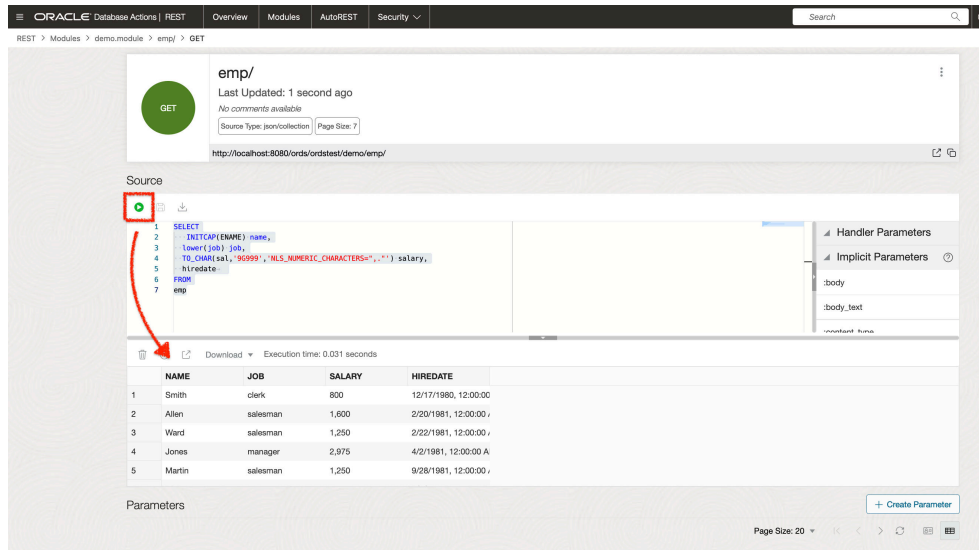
ORACLE Database Actions | REST Overview Modules AutoREST Security

Search

REST > Modules > demo.module > emp/ > GET

GET

emp/

Last Updated: 1 second ago

No comments available

Source Type: json/collection Page Size: 7

http://localhost:8080/ords/ordstest/demo/emp/

Source

1 SELECT
2 INITCAP(ENAME) name,
3 lower(job) job,
4 TO_CHAR(sal,'99999','NLS_NUMERIC_CHARACTERS=",."') salary,
5 hiredate
6 FROM
7 emp

Handler Parameters

Implicit Parameters

:body

:body_text

:content_type

Download Execution time: 0.031 seconds

| | NAME | JOB | SALARY | HIREDATE |
|---|---|---|---|---|
| 1 | Smith | clerk | 800 | 12/17/1980, 12:00:00 |
| 2 | Allen | salesman | 1,600 | 2/20/1981, 12:00:00 |
| 3 | Ward | salesman | 1,250 | 2/22/1981, 12:00:00 |
| 4 | Jones | manager | 2,975 | 4/2/1981, 12:00:00 A |
| 5 | Martin | salesman | 1,250 | 9/28/1981, 12:00:00 |

Parameters

+ Create Parameter

Page Size: 20